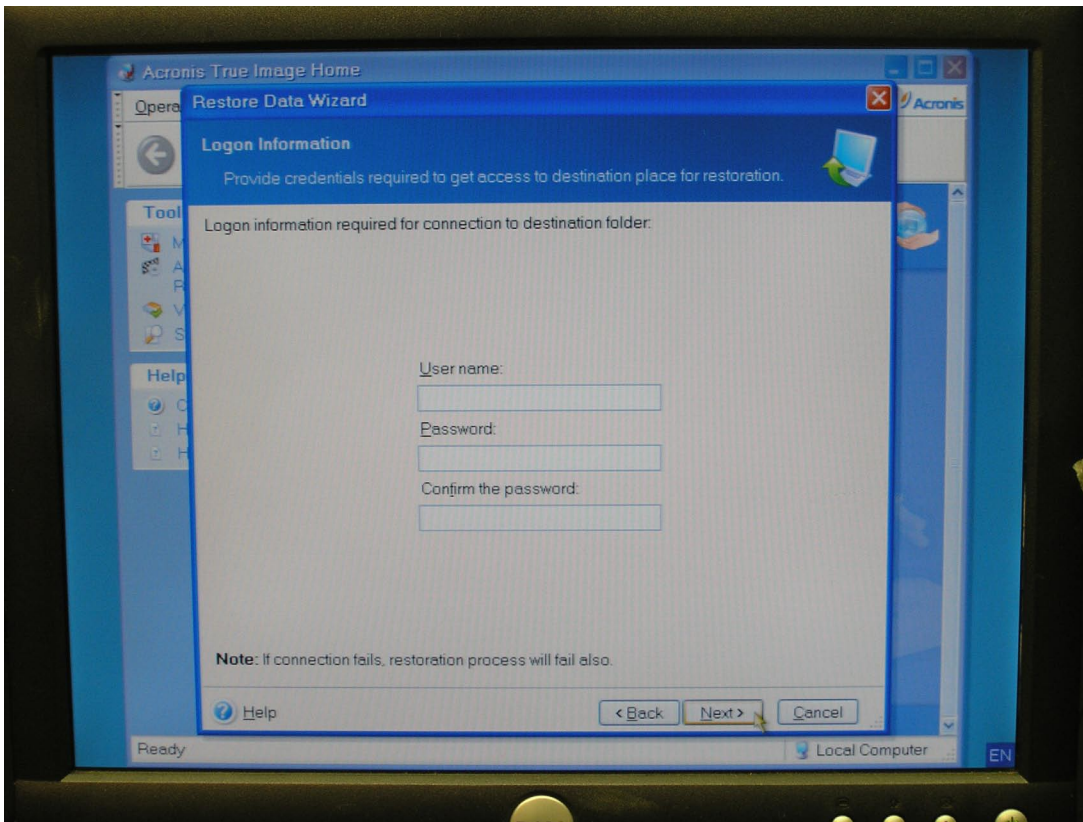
Acronis True Image Home

Opera

Acronis

Restore Data Wizard

Logon Information

Provide credentials required to get access to destination place for restoration.

Tool

M

A

R

V

S

Help

C

H

H

Logon information required for connection to destination folder:

User name:

Password:

Confirm the password:

Note: If connection fails, restoration process will fail also.

Help

< Back

Next >

Cancel

Ready

Local Computer

EN